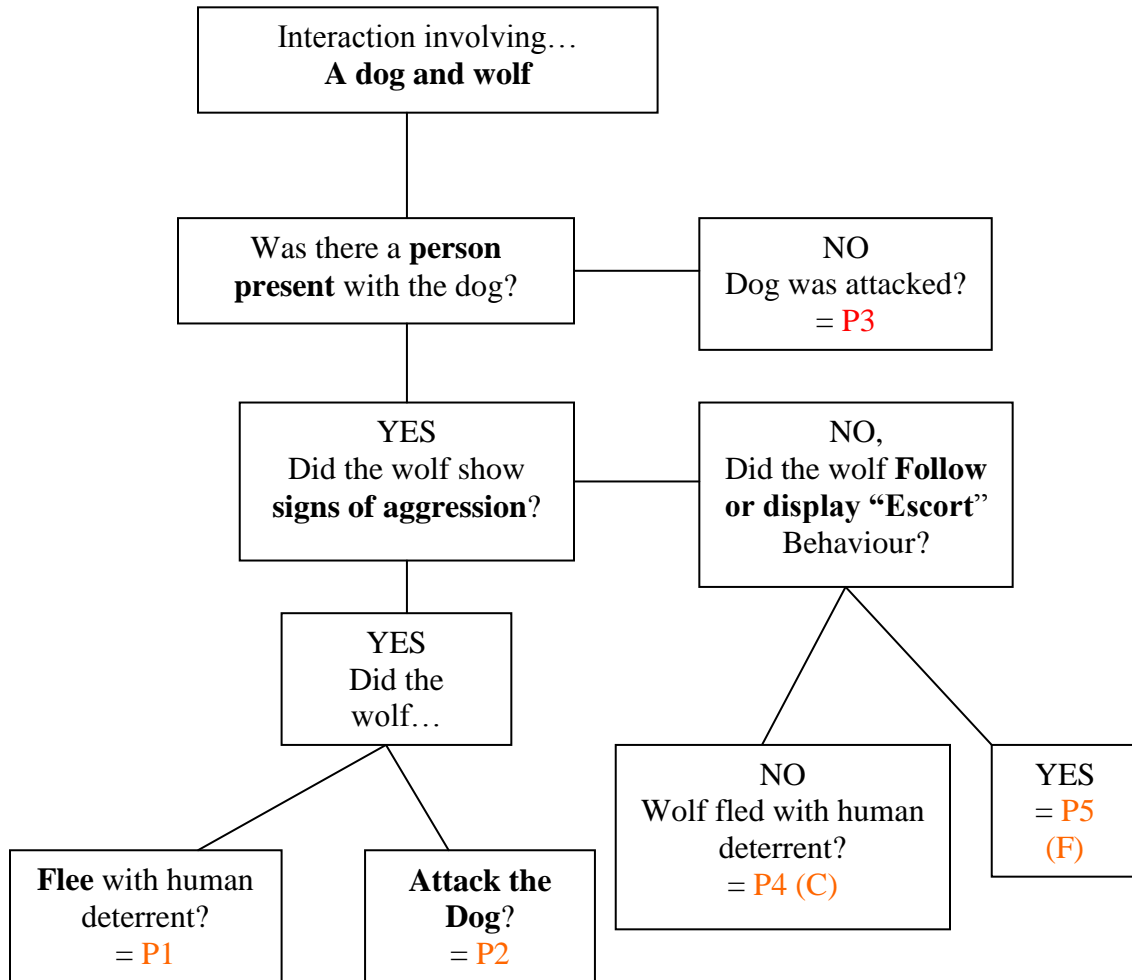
Interaction involving…
**A dog and wolf**

Was there a **person present** with the dog?

NO
Dog was attacked?
= P3

YES
Did the wolf show **signs of aggression**?

NO,
Did the wolf **Follow or display "Escort**" Behaviour?

YES
Did the wolf…

NO
Wolf fled with human deterrent?
= P4 (C)

YES
= P5
(F)

**Flee** with human deterrent?
= P1

**Attack the Dog**?
= P2